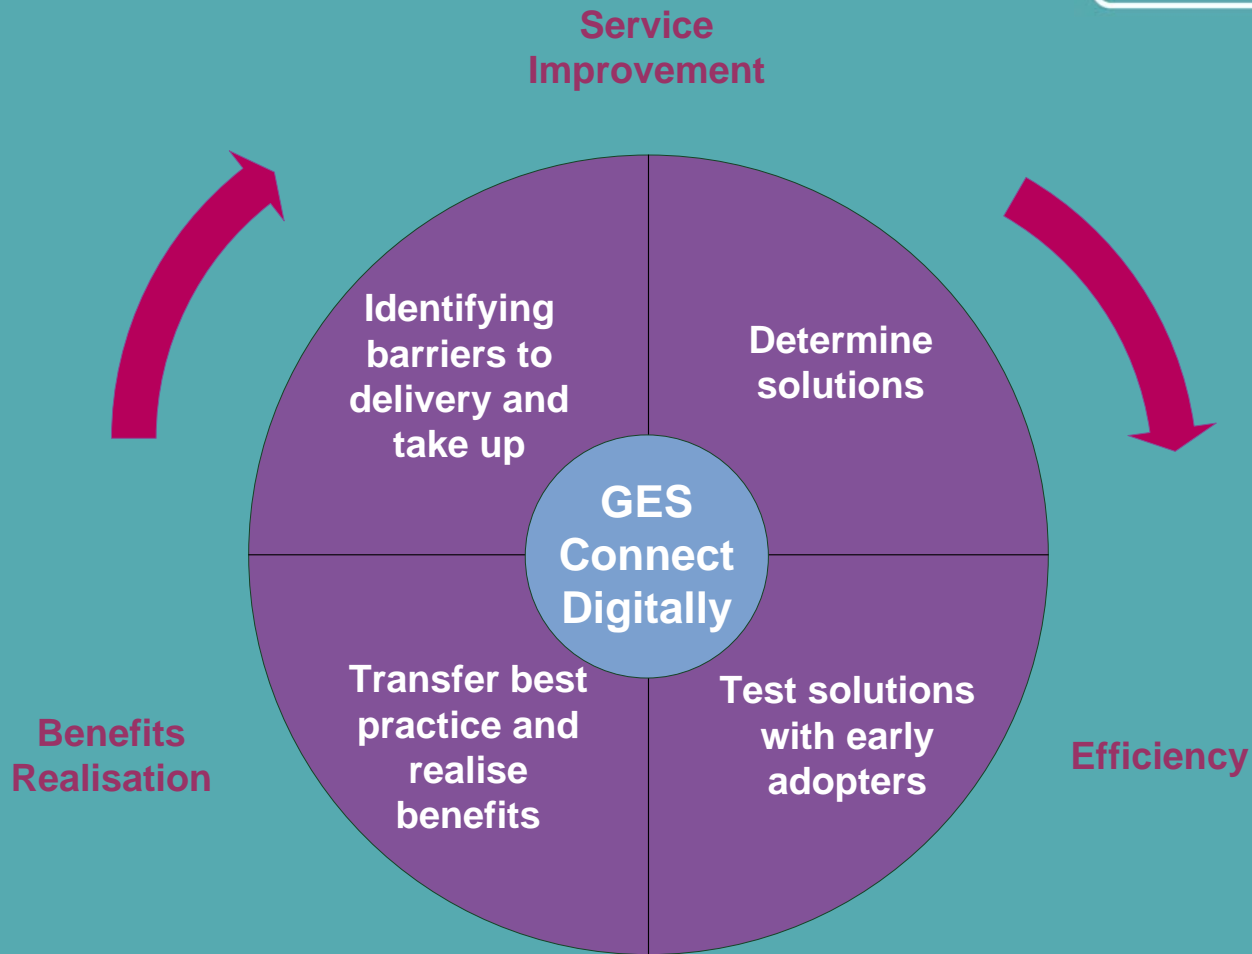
Service Improvement

Identifying barriers to delivery and take up

Determine solutions

GES Connect Digitally

Transfer best practice and realise benefits

Test solutions with early adopters

Benefits Realisation

Efficiency